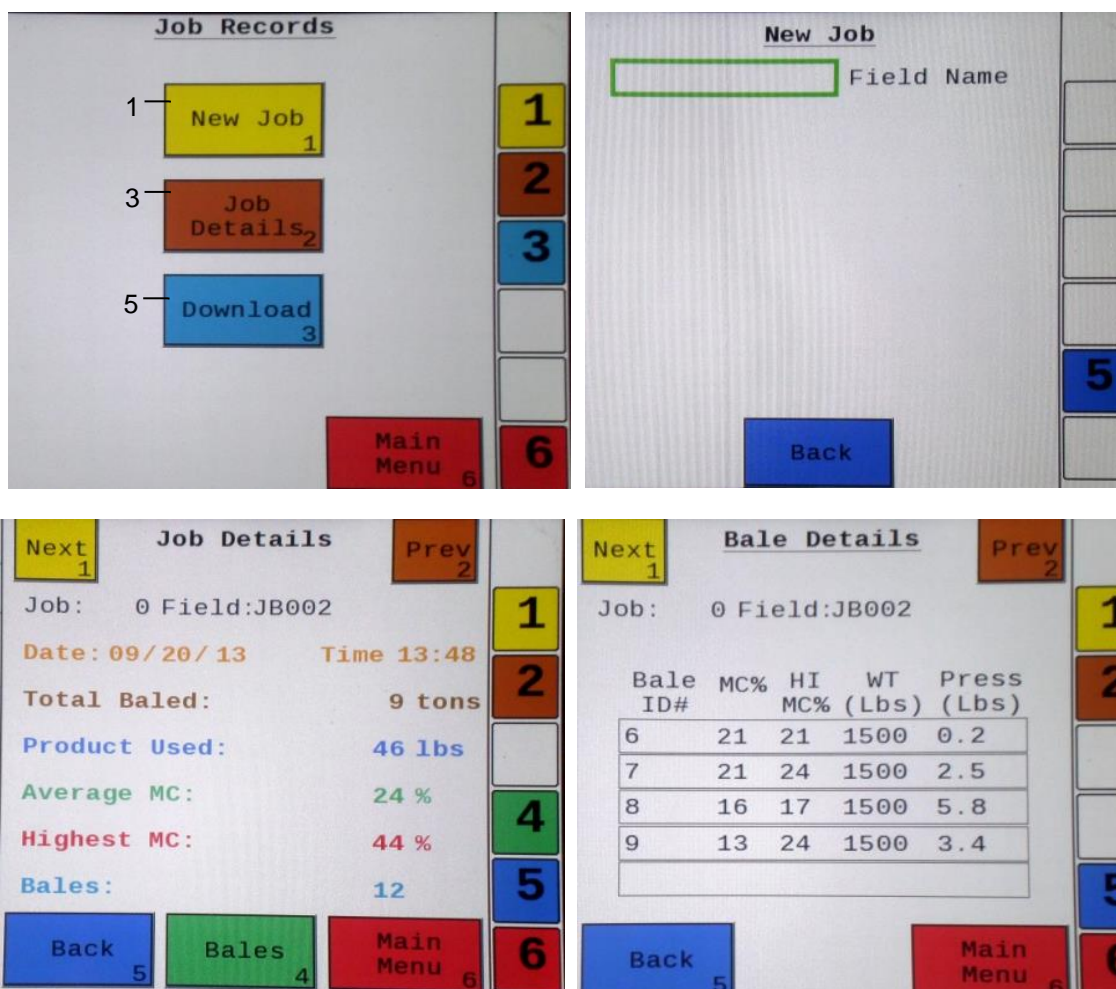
Job Records

1 New Job 1

3 Job Details 2

5 Download 3

Main Menu 6

1
2
3
6

New Job

Field Name

Back

5

Next 1

Job Details

Prev 2

Job: 0 Field:JB002

Date: 09/20/13 Time 13:48

Total Baled: 9 tons

Product Used: 46 lbs

Average MC: 24 %

Highest MC: 44 %

Bales: 12

Back 5

Bales 4

Main Menu 6

1
2
4
5
6

Next 1

Bale Details

Prev 2

Job: 0 Field:JB002

| Bale ID# | MC% | HI MC% | WT (Lbs) | Press (Lbs) |
|---|---|---|---|---|
| 6 | 21 | 21 | 1500 | 0.2 |
| 7 | 21 | 24 | 1500 | 2.5 |
| 8 | 16 | 17 | 1500 | 5.8 |
| 9 | 13 | 24 | 1500 | 3.4 |
| | | | | |

Back 5

Main Menu 6

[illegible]
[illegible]
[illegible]
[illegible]